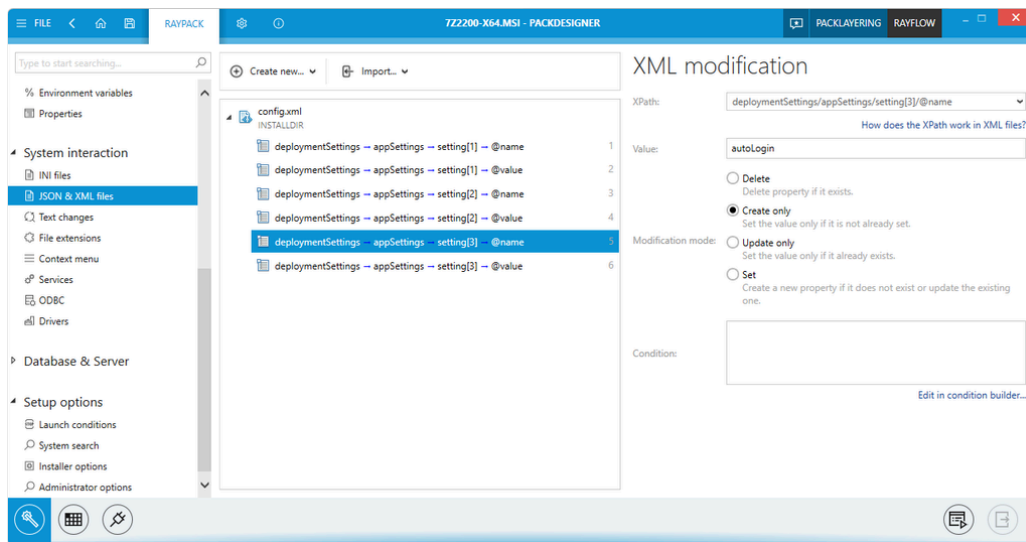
FILE RAYPACK 7Z2200-X64.MSI - PACKDESIGNER PACKLAYERING RAYFLOW

Type to start searching...

Environment variables
Properties

System interaction
INI files
JSON & XML files
Text changes
File extensions
Context menu
Services
ODBC
Drivers

Database & Server

Setup options
Launch conditions
System search
Installer options
Administrator options

Create new... Import...

config.xml
INSTALLDIR

| deploymentSettings → appSettings → setting[1] → @name | 1 |
|---|---|
| deploymentSettings → appSettings → setting[1] → @value | 2 |
| deploymentSettings → appSettings → setting[2] → @name | 3 |
| deploymentSettings → appSettings → setting[2] → @value | 4 |
| deploymentSettings → appSettings → setting[3] → @name | 5 |
| deploymentSettings → appSettings → setting[3] → @value | 6 |

XML modification

XPath: deploymentSettings/appSettings/setting[3]/@name
How does the XPath work in XML files?

Value: autoLogin

Modification mode:
Delete
Delete property if it exists.
Create only
Set the value only if it is not already set.
Update only
Set the value only if it already exists.
Set
Create a new property if it does not exist or update the existing one.

Condition:
Edit in condition builder...